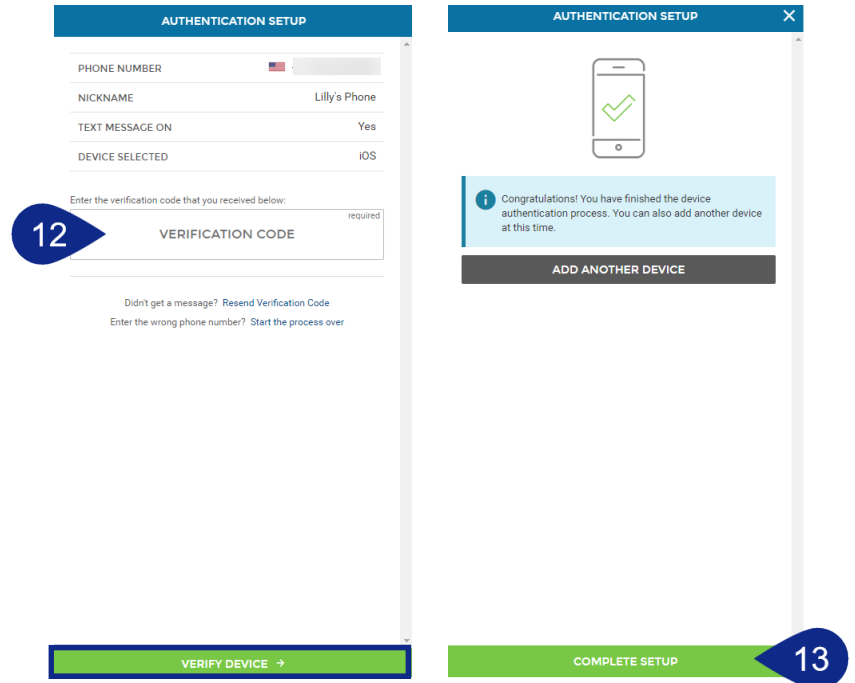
AUTHENTICATION SETUP

| PHONE NUMBER | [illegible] |
|---|---|
| NICKNAME | Lilly's Phone |
| TEXT MESSAGE ON | Yes |
| DEVICE SELECTED | iOS |

Enter the verification code that you received below:

required

12

VERIFICATION CODE

Didn't get a message? Resend Verification Code

Enter the wrong phone number? Start the process over

VERIFY DEVICE →

AUTHENTICATION SETUP

×

Congratulations! You have finished the device authentication process. You can also add another device at this time.

ADD ANOTHER DEVICE

COMPLETE SETUP

13